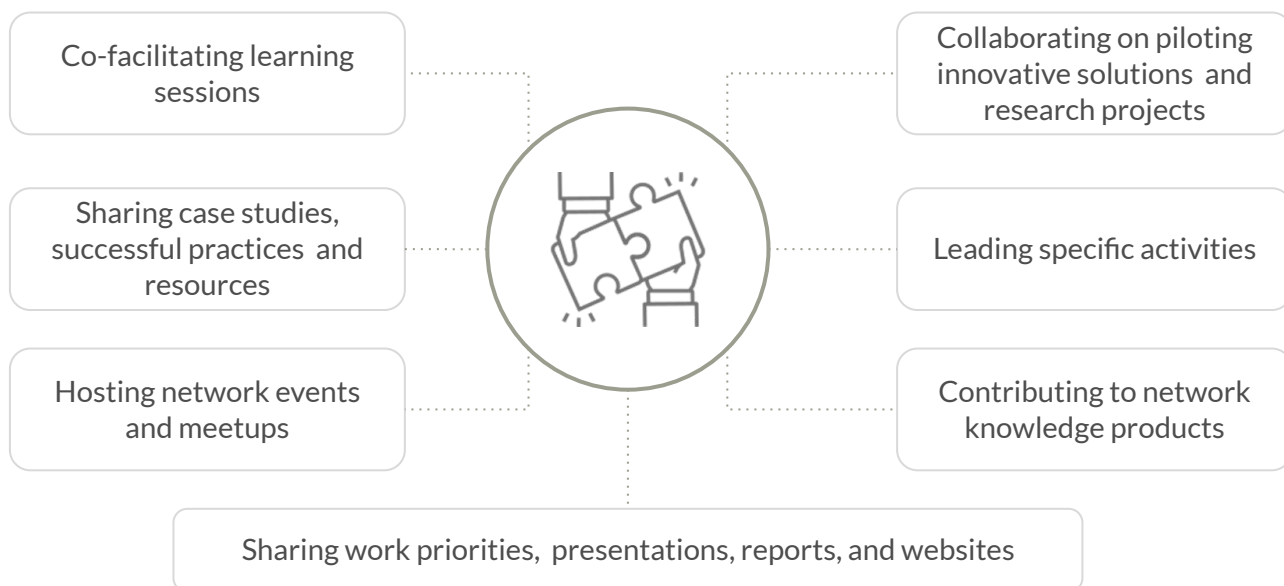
Co-facilitating learning sessions

Collaborating on piloting innovative solutions and research projects

Sharing case studies, successful practices and resources

Leading specific activities

Hosting network events and meetups

Contributing to network knowledge products

Sharing work priorities, presentations, reports, and websites